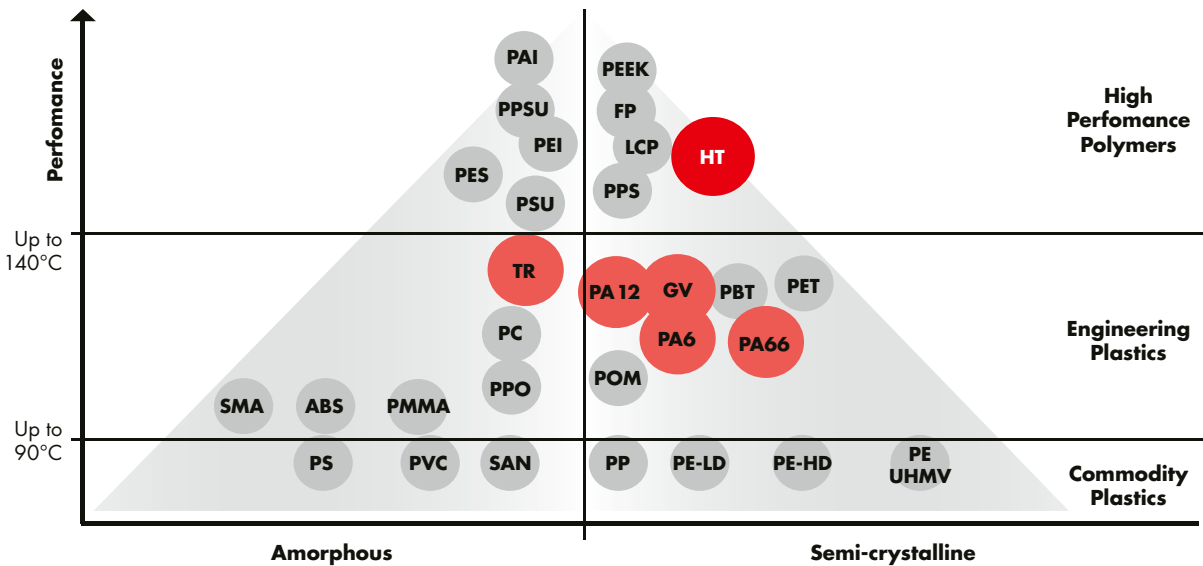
Perfomance

PAI
PPSU
PEI
PES
PSU
PEEK
FP
LCP
HT
PPS

High Perfomance Polymers

Up to 140°C

TR
PA 12
GV
PBT
PET
PC
PA6
PA66
PPO
POM
SMA
ABS
PMMA

Engineering Plastics

Up to 90°C

PS
PVC
SAN
PP
PE-LD
PE-HD
PE UHMV

Commodity Plastics

Amorphous
Semi-crystalline